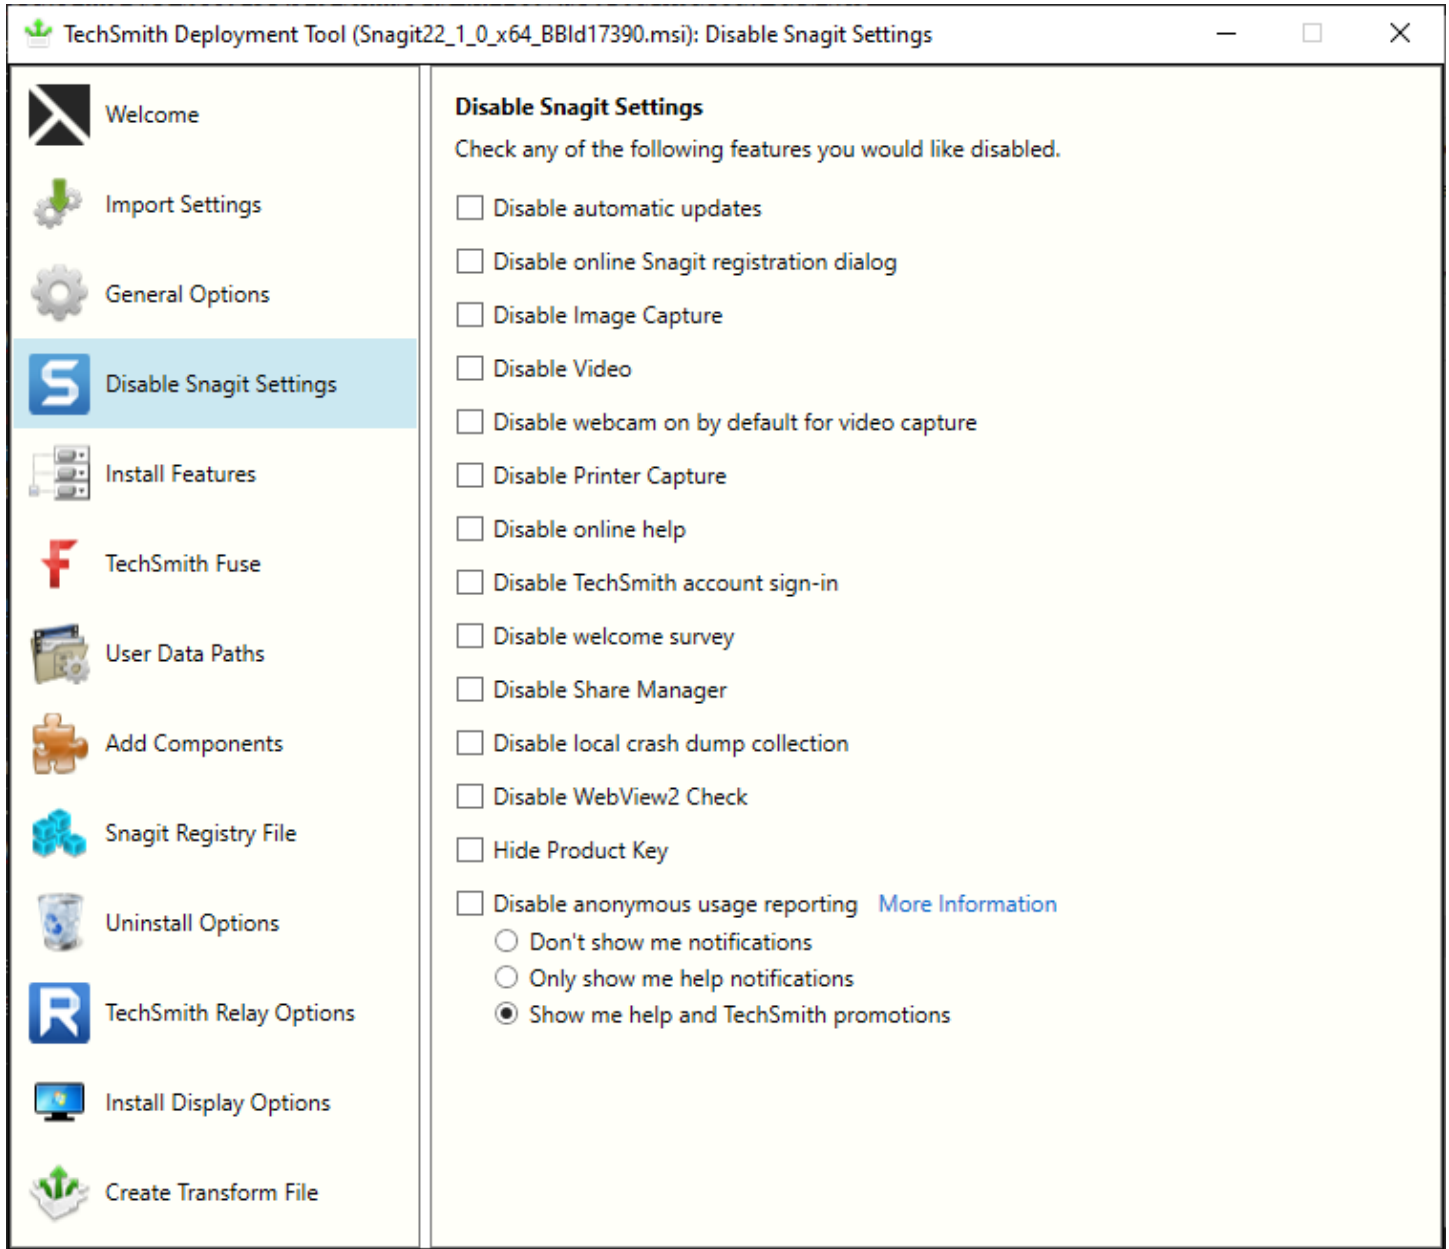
TechSmith Deployment Tool (Snagit22_1_0_x64_BBld17390.msi): Disable Snagit Settings

Welcome
Import Settings
General Options
Disable Snagit Settings
Install Features
TechSmith Fuse
User Data Paths
Add Components
Snagit Registry File
Uninstall Options
TechSmith Relay Options
Install Display Options
Create Transform File

Disable Snagit Settings
Check any of the following features you would like disabled.

Disable automatic updates
Disable online Snagit registration dialog
Disable Image Capture
Disable Video
Disable webcam on by default for video capture
Disable Printer Capture
Disable online help
Disable TechSmith account sign-in
Disable welcome survey
Disable Share Manager
Disable local crash dump collection
Disable WebView2 Check
Hide Product Key
Disable anonymous usage reporting More Information
Don't show me notifications
Only show me help notifications
Show me help and TechSmith promotions